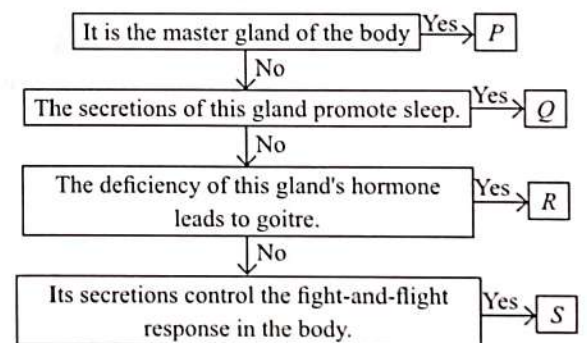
It is the master gland of the body Yes P
No
The secretions of this gland promote sleep. Yes Q
No
The deficiency of this gland's hormone leads to goitre. Yes R
No
Its secretions control the fight-and-flight response in the body. Yes S